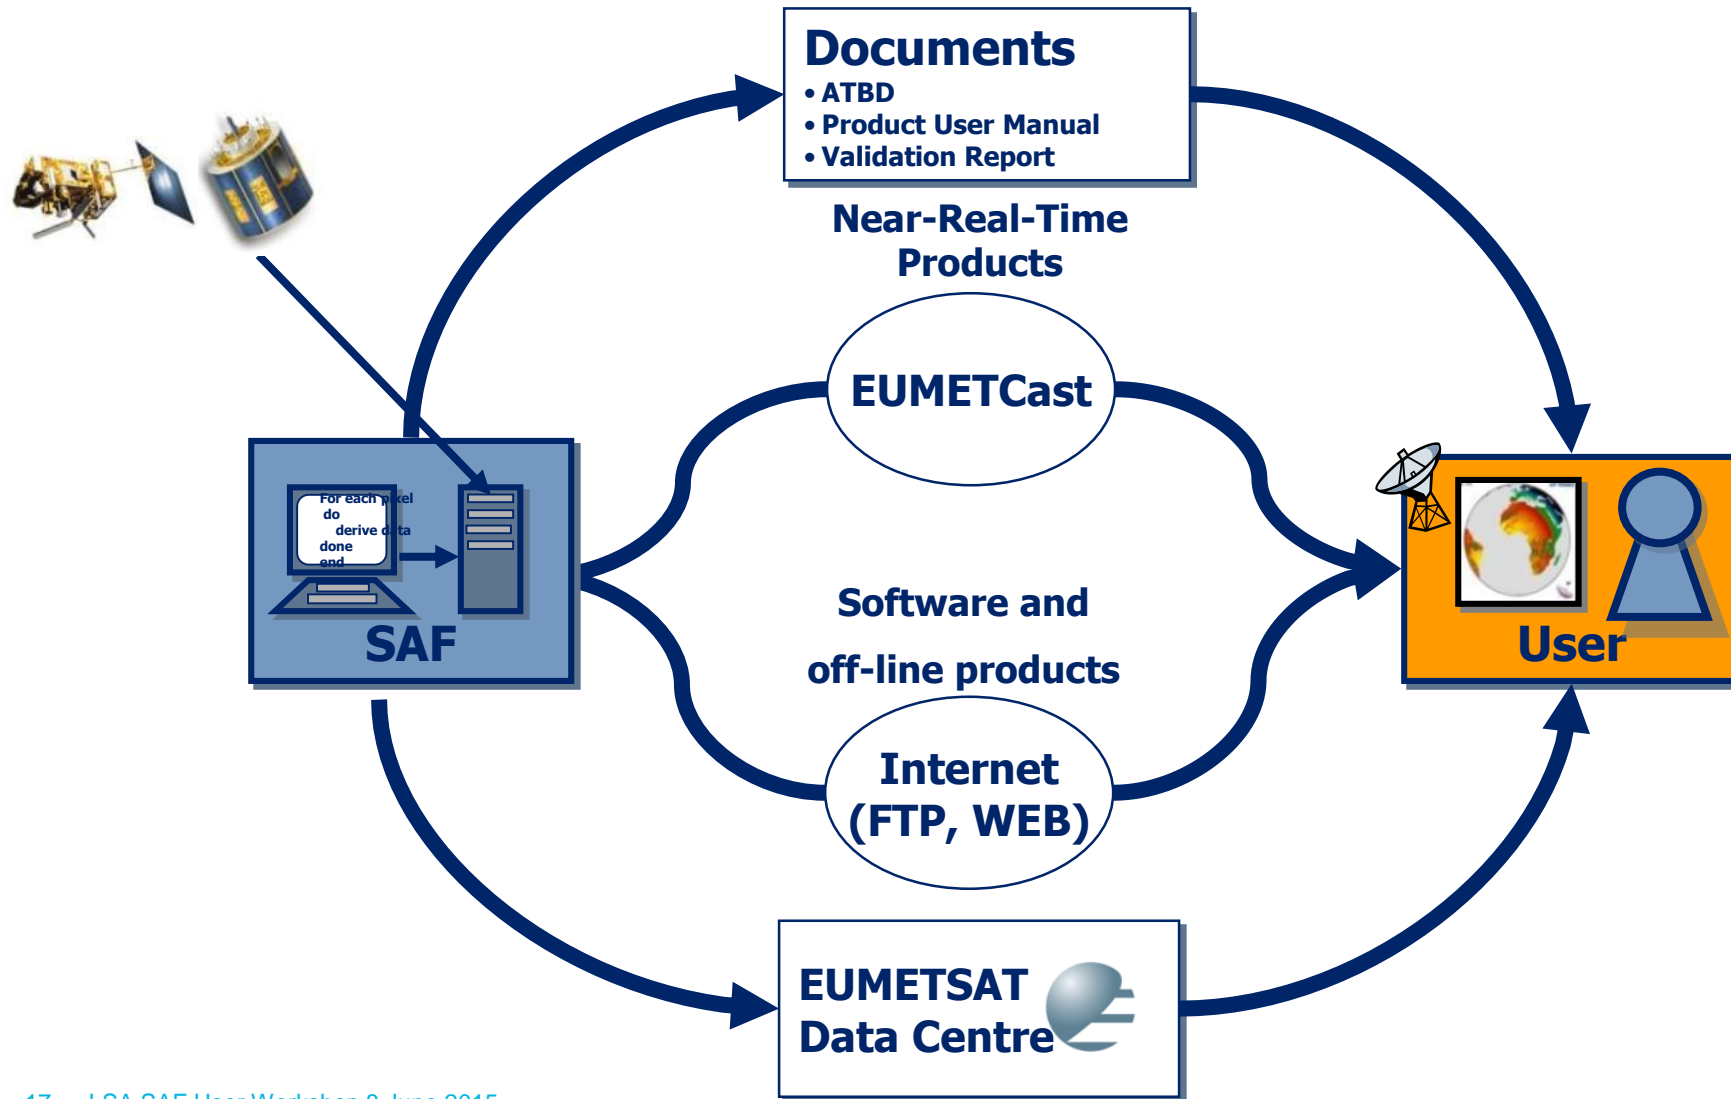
Documents
• ATBD
• Product User Manual
• Validation Report

Near-Real-Time Products

EUMETCast

For each pixel
do
derive data
done
end

SAF

Software and
off-line products

Internet (FTP, WEB)

User

EUMETSAT Data Centre

17 LSA SAF User Workshop 8 June 2015